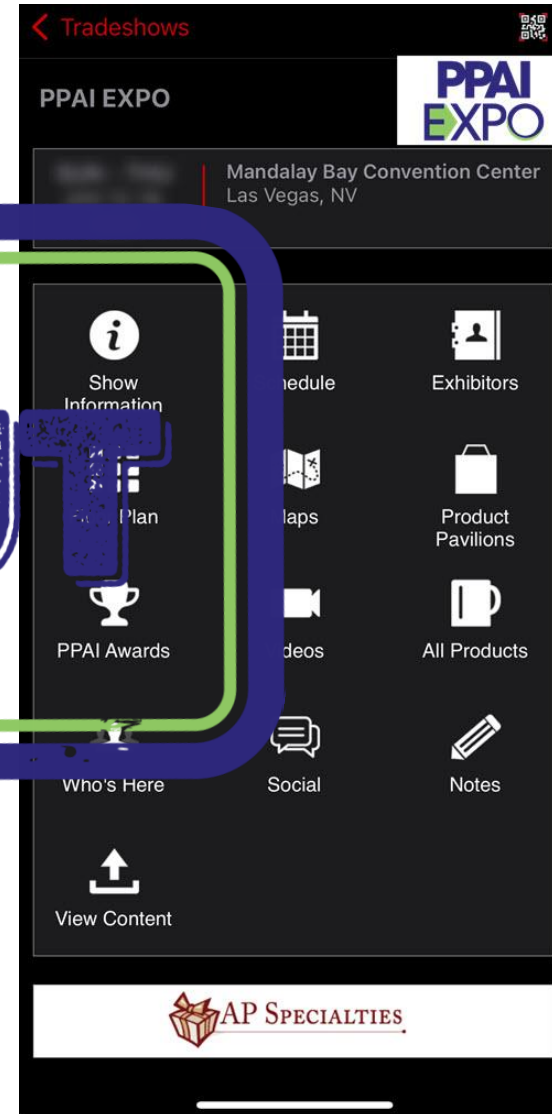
< Tradeshows

PPAI EXPO

PPAI EXPO

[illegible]

Mandalay Bay Convention Center
Las Vegas, NV

Show Information

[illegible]edule

Exhibitors

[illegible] Plan

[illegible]aps

Product Pavilions

PPAI Awards

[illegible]deos

All Products

Who's Here

Social

Notes

View Content

AP SPECIALTIES